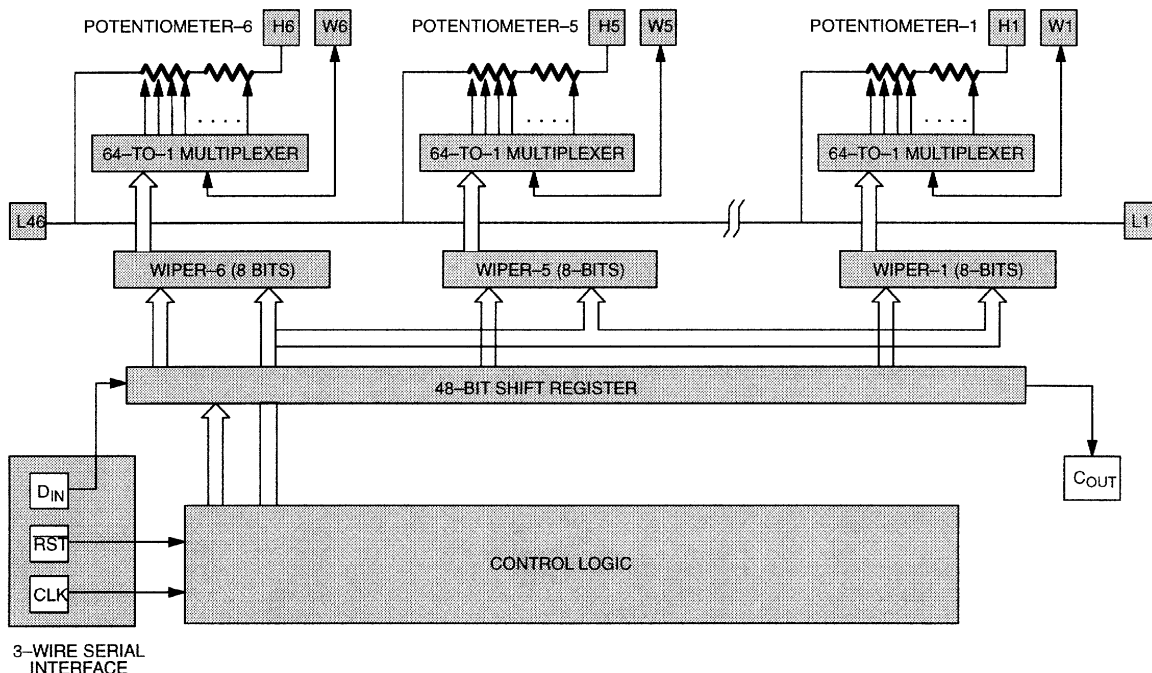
POTENTIOMETER–6 H6 W6

POTENTIOMETER–5 H5 W5

POTENTIOMETER–1 H1 W1

. . . .

. . . .

. . . .

64–TO–1 MULTIPLEXER

64–TO–1 MULTIPLEXER

64–TO–1 MULTIPLEXER

L46

L1

WIPER–6 (8 BITS)

WIPER–5 (8–BITS)

WIPER–1 (8–BITS)

48–BIT SHIFT REGISTER

$C_{OUT}$

$D_{IN}$

RST

CLK

CONTROL LOGIC

3–WIRE SERIAL INTERFACE